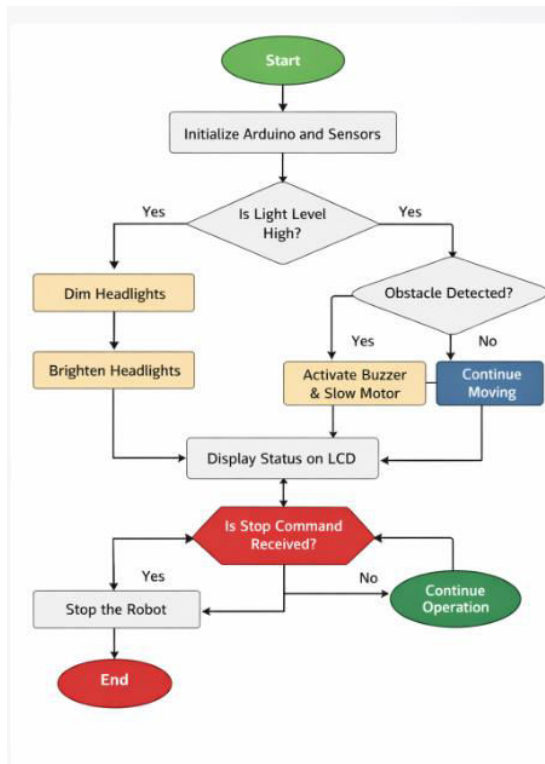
Start

Initialize Arduino and Sensors

Yes

Is Light Level High?

Yes

Dim Headlights

Obstacle Detected?

Yes

No

Brighten Headlights

Activate Buzzer & Slow Motor

Continue Moving

Display Status on LCD

Is Stop Command Received?

Yes

No

Stop the Robot

Continue Operation

End